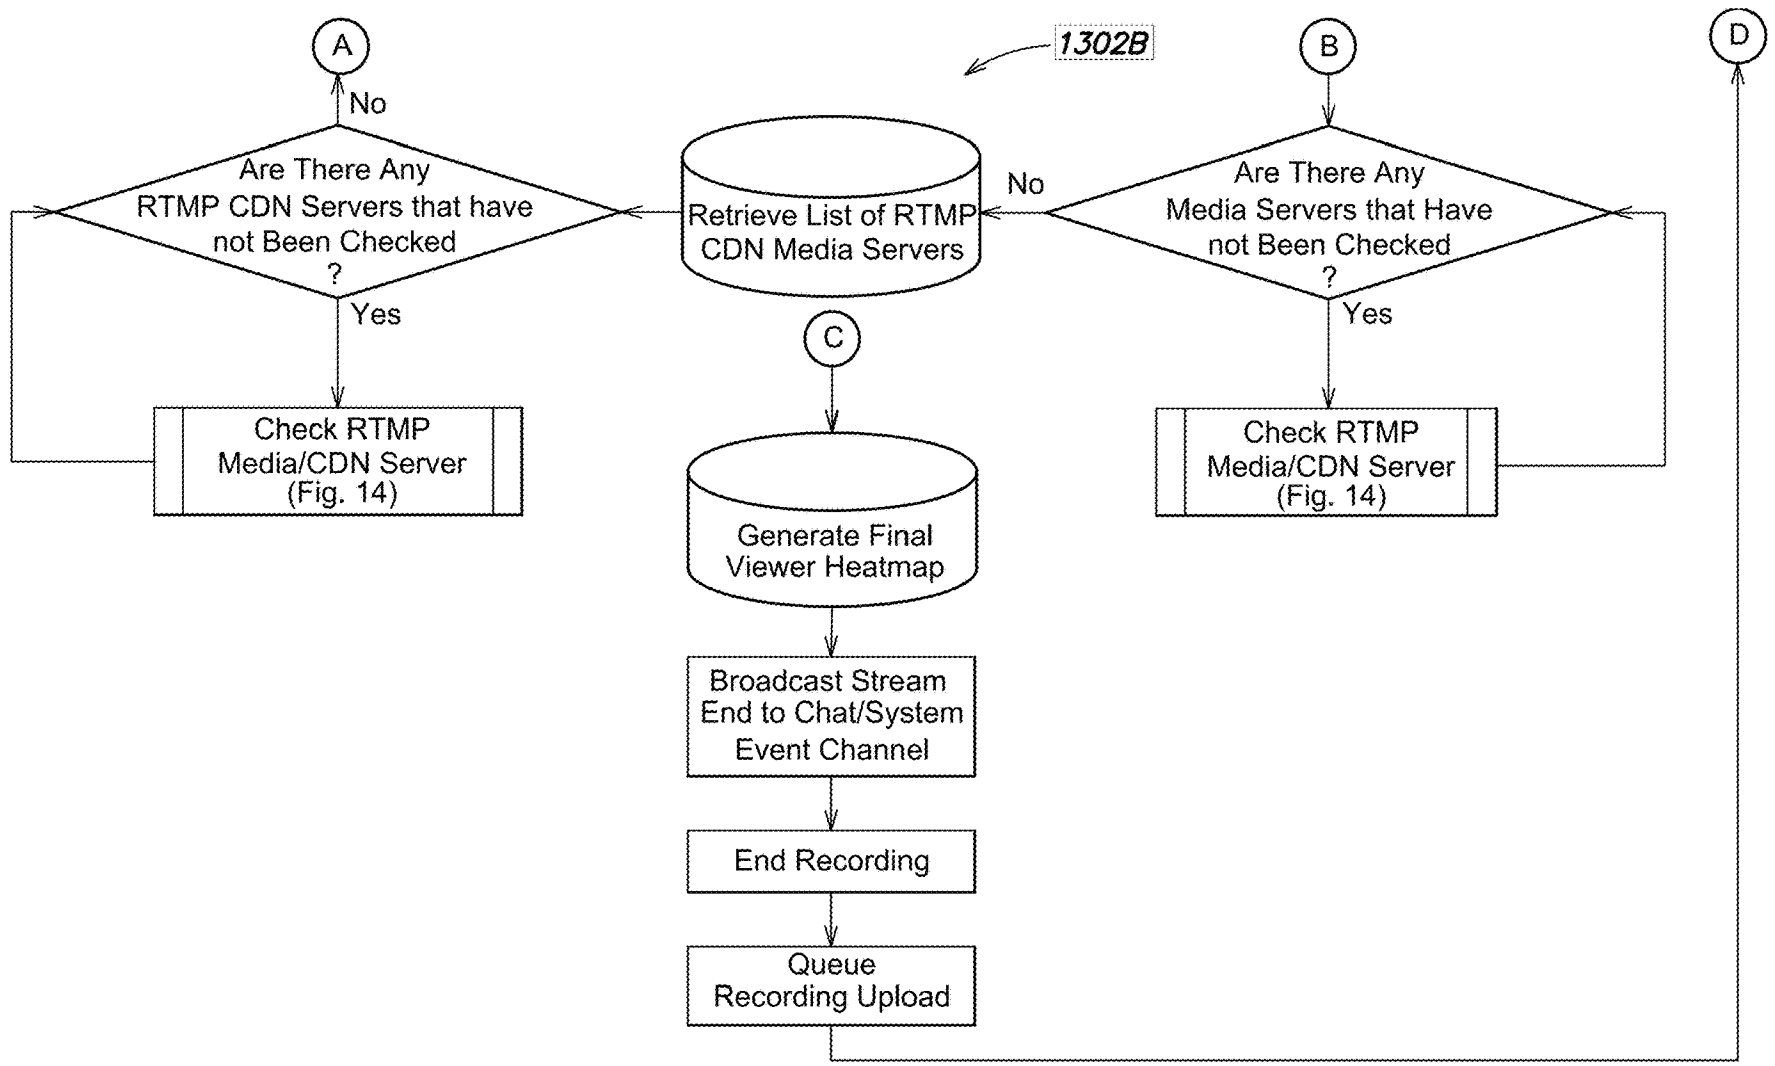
A

No

Are There Any RTMP CDN Servers that have not Been Checked ?

Yes

Check RTMP Media/CDN Server (Fig. 14)

1302B

Retrieve List of RTMP CDN Media Servers

C

Generate Final Viewer Heatmap

Broadcast Stream End to Chat/System Event Channel

End Recording

Queue Recording Upload

B

No

Are There Any Media Servers that Have not Been Checked ?

Yes

Check RTMP Media/CDN Server (Fig. 14)

D